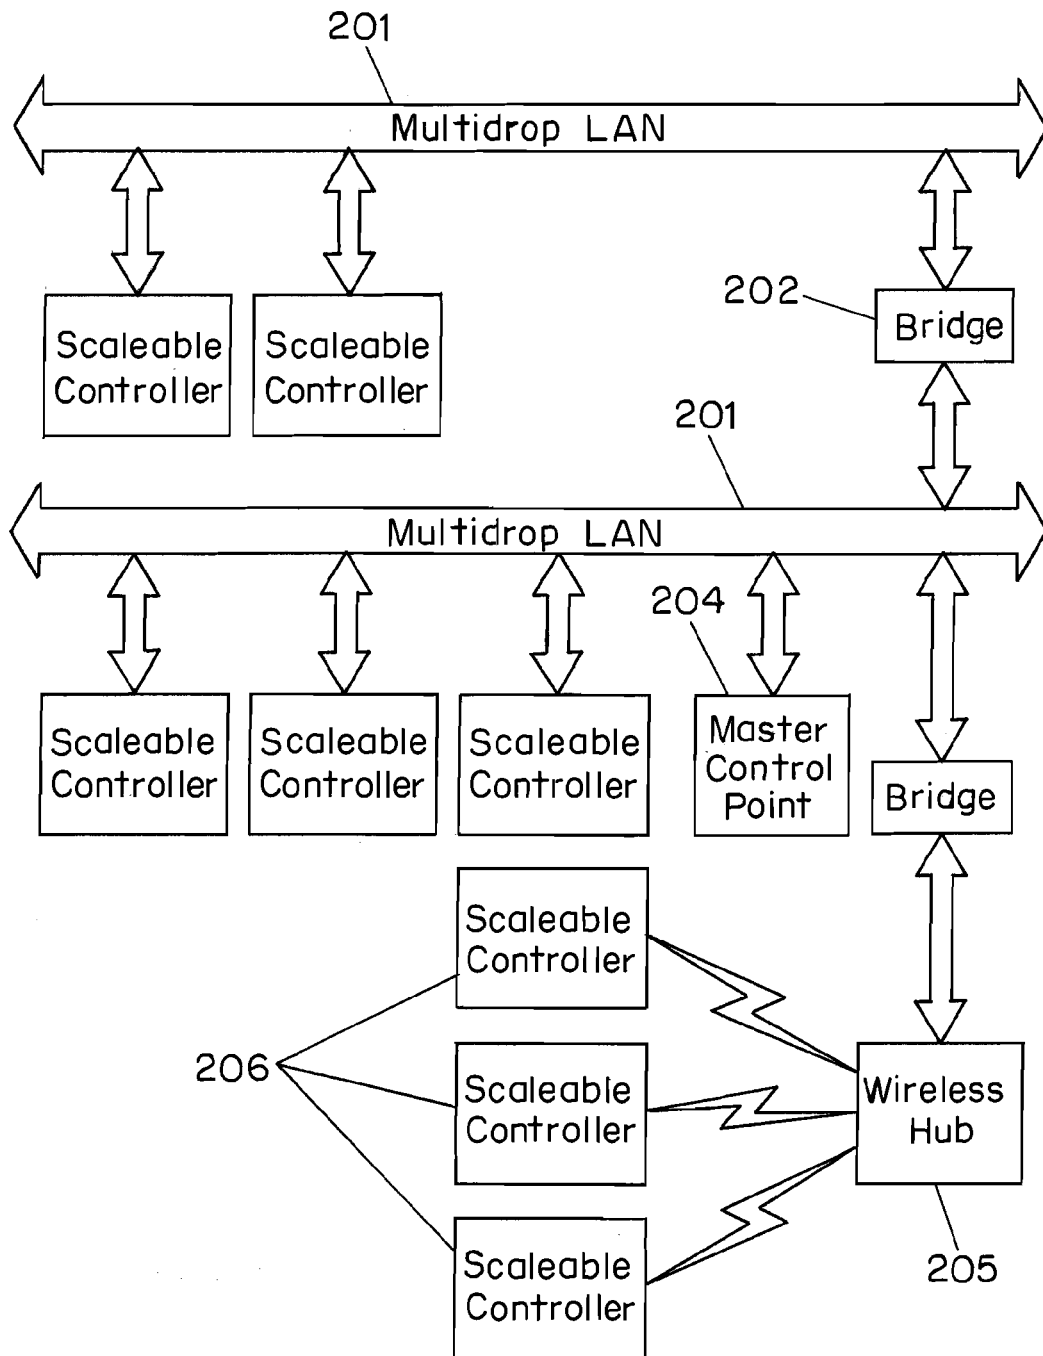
201

Multidrop LAN

Scaleable Controller

Scaleable Controller

202

Bridge

201

Multidrop LAN

Scaleable Controller

Scaleable Controller

Scaleable Controller

204

Master Control Point

Bridge

Scaleable Controller

206

Scaleable Controller

Wireless Hub

Scaleable Controller

205